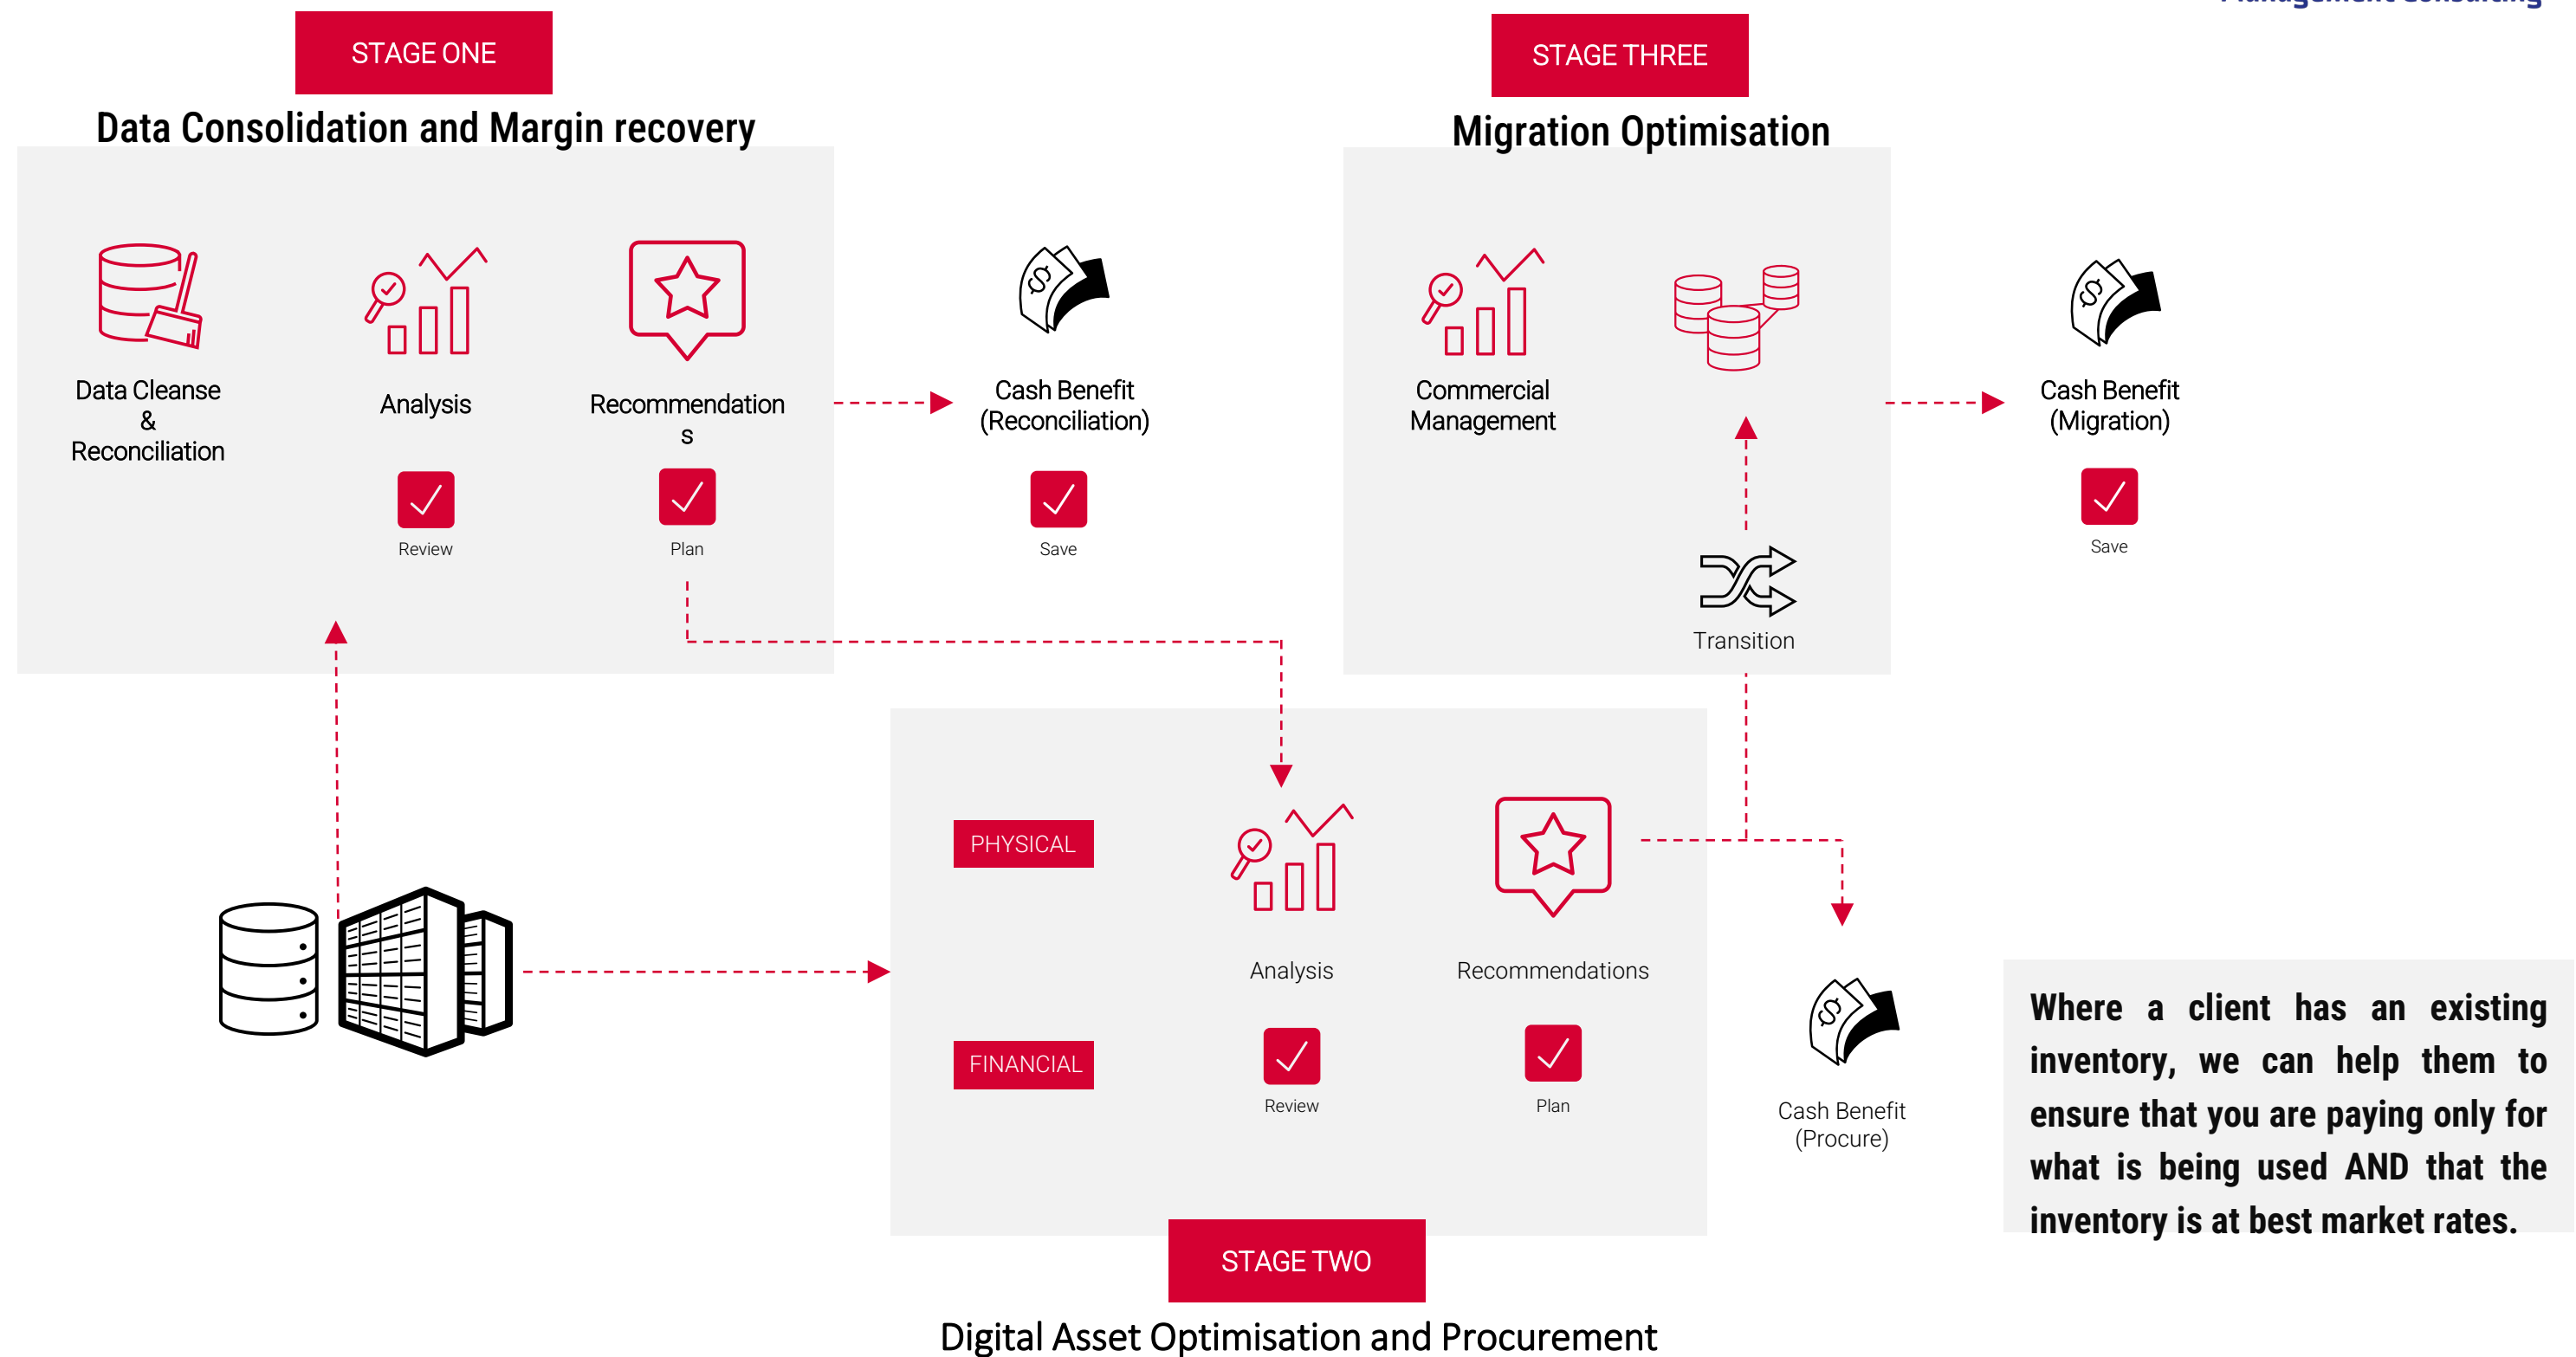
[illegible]

STAGE ONE

Data Consolidation and Margin recovery

Data Cleanse & Reconciliation

Analysis

Review

Recommendations

Plan

Cash Benefit (Reconciliation)

Save

STAGE THREE

Migration Optimisation

Commercial Management

Transition

Cash Benefit (Migration)

Save

PHYSICAL

FINANCIAL

Analysis

Review

Recommendations

Plan

Cash Benefit (Procure)

Where a client has an existing inventory, we can help them to ensure that you are paying only for what is being used AND that the inventory is at best market rates.

STAGE TWO

Digital Asset Optimisation and Procurement